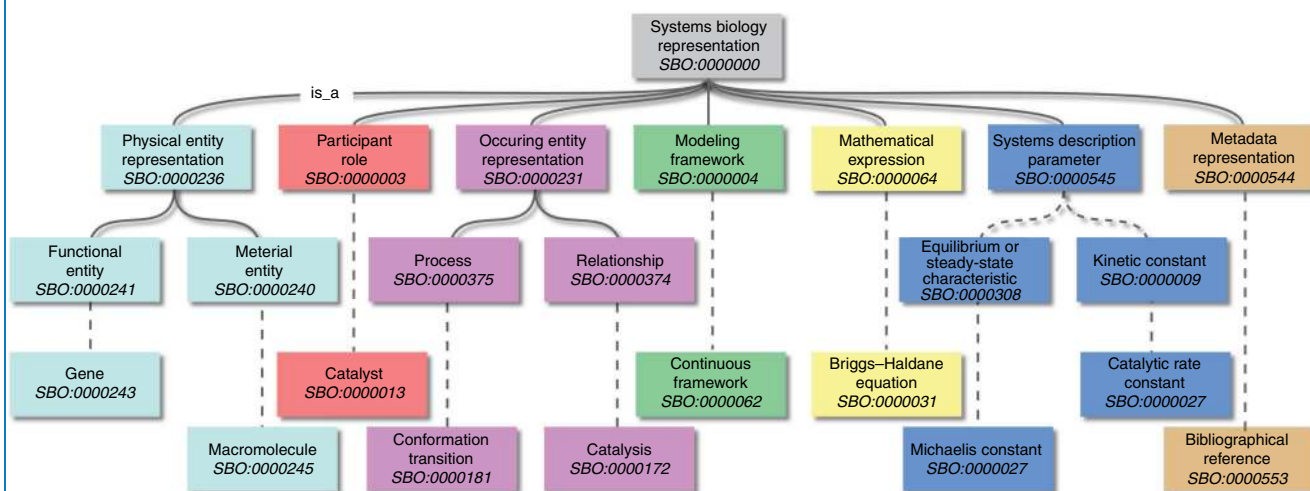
Systems biology representation
SBO:0000000

is_a

Physical entity representation
SBO:0000236

Participant role
SBO:0000003

Occuring entity representation
SBO:0000231

Modeling framework
SBO:0000004

Mathematical expression
SBO:0000064

Systems description parameter
SBO:0000545

Metadata representation
SBO:0000544

Functional entity
SBO:0000241

Meterial entity
SBO:0000240

Process
SBO:0000375

Relationship
SBO:0000374

Equilibrium or steady-state characteristic
SBO:0000308

Kinetic constant
SBO:0000009

Gene
SBO:0000243

Catalyst
SBO:0000013

Continuous framework
SBO:0000062

Briggs–Haldane equation
SBO:0000031

Catalytic rate constant
SBO:0000027

Macromolecule
SBO:0000245

Conformation transition
SBO:0000181

Catalysis
SBO:0000172

Michaelis constant
SBO:0000027

Bibliographical reference
SBO:0000553